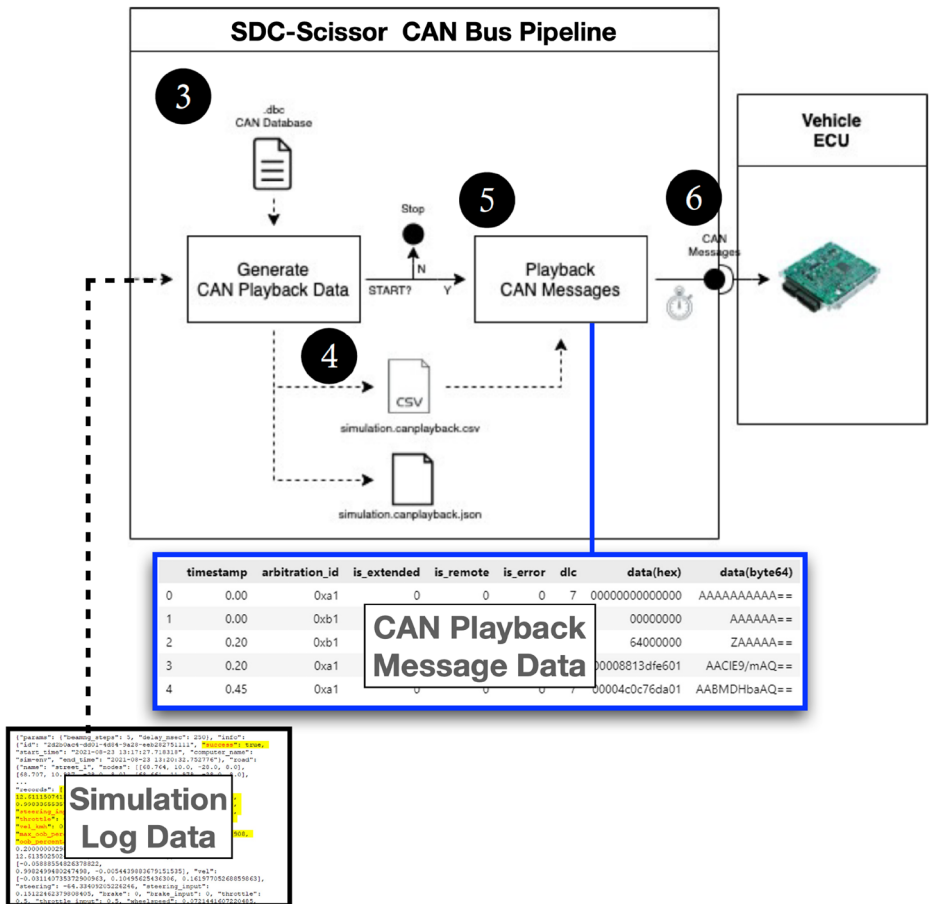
SDC-Scissor CAN Bus Pipeline

3

.dbc
CAN Database

Generate
CAN Playback Data

START?

Stop

N

Y

5

Playback
CAN Messages

6

CAN
Messages

Vehicle
ECU

4

CSV

simulation.canplayback.csv

simulation.canplayback.json

| | timestamp | arbitration_id | is_extended | is_remote | is_error | dlc | data(hex) | data(byte64) |
|---|---|---|---|---|---|---|---|---|
| 0 | 0.00 | 0xa1 | 0 | 0 | 0 | 7 | 00000000000000 | AAAAAAAAAA== |
| 1 | 0.00 | 0xb1 | | | | | 00000000 | AAAAAA== |
| 2 | 0.20 | 0xb1 | | | | | 64000000 | ZAAAAA== |
| 3 | 0.20 | 0xa1 | | | | | 00008813dfe601 | AACIE9/mAQ== |
| 4 | 0.45 | 0xa1 | 0 | 0 | 0 | 7 | 00004c0c76da01 | AABMDHbaAQ== |

CAN Playback
Message Data

{"params": {"beamng_steps": 5, "delay_msec": 250}, "info": {"id": "2d2b0ac4-dd01-4804-9a28-eeb262751111", "success": true, "start_time": "2021-08-23 13:17:27.718318", "computer_name": "sim-env", "end_time": "2021-08-23 13:20:32.752776"}, "road": {"name": "street_1", "nodes": [[68.764, 10.0, -28.0, 8.0], [68.707, 10.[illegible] -28.0, 8.0], [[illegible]], ...
"records": [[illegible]
12.511150761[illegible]
0.9903355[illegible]
"steering_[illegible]
"throttle"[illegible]
"vel_kmh": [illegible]
"max_oob_per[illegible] 908,
"oob_percen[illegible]
0.2000000029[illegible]
12.5135025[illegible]
[-0.05888554926378822, 0.9982499480247498, -0.005443988367915153], "vel": [-0.03114073537290096, 0.10495625436306, 0.16197705268859663], "steering": -64.33409205226246, "steering_input": 0.15122462379000405, "brake": 0, "brake_input": 0, "throttle": 0.5, "throttle_input": 0.5, "wheelspeed": 0.072144160722048,

Simulation
Log Data